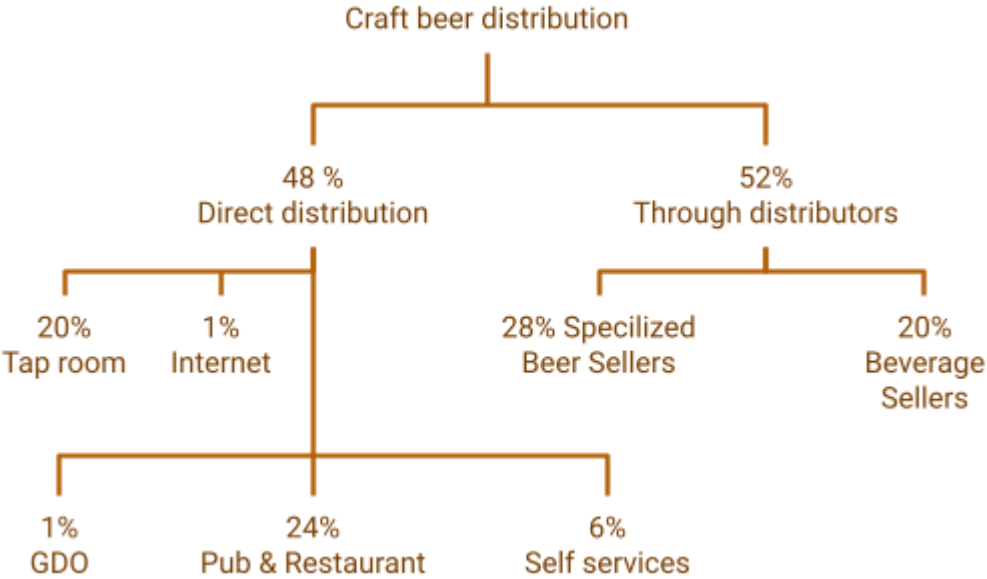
Craft beer distribution

48 %
Direct distribution

52%
Through distributors

20%
Tap room

1%
Internet

28% Specilized
Beer Sellers

20%
Beverage
Sellers

1%
GDO

24%
Pub & Restaurant

6%
Self services